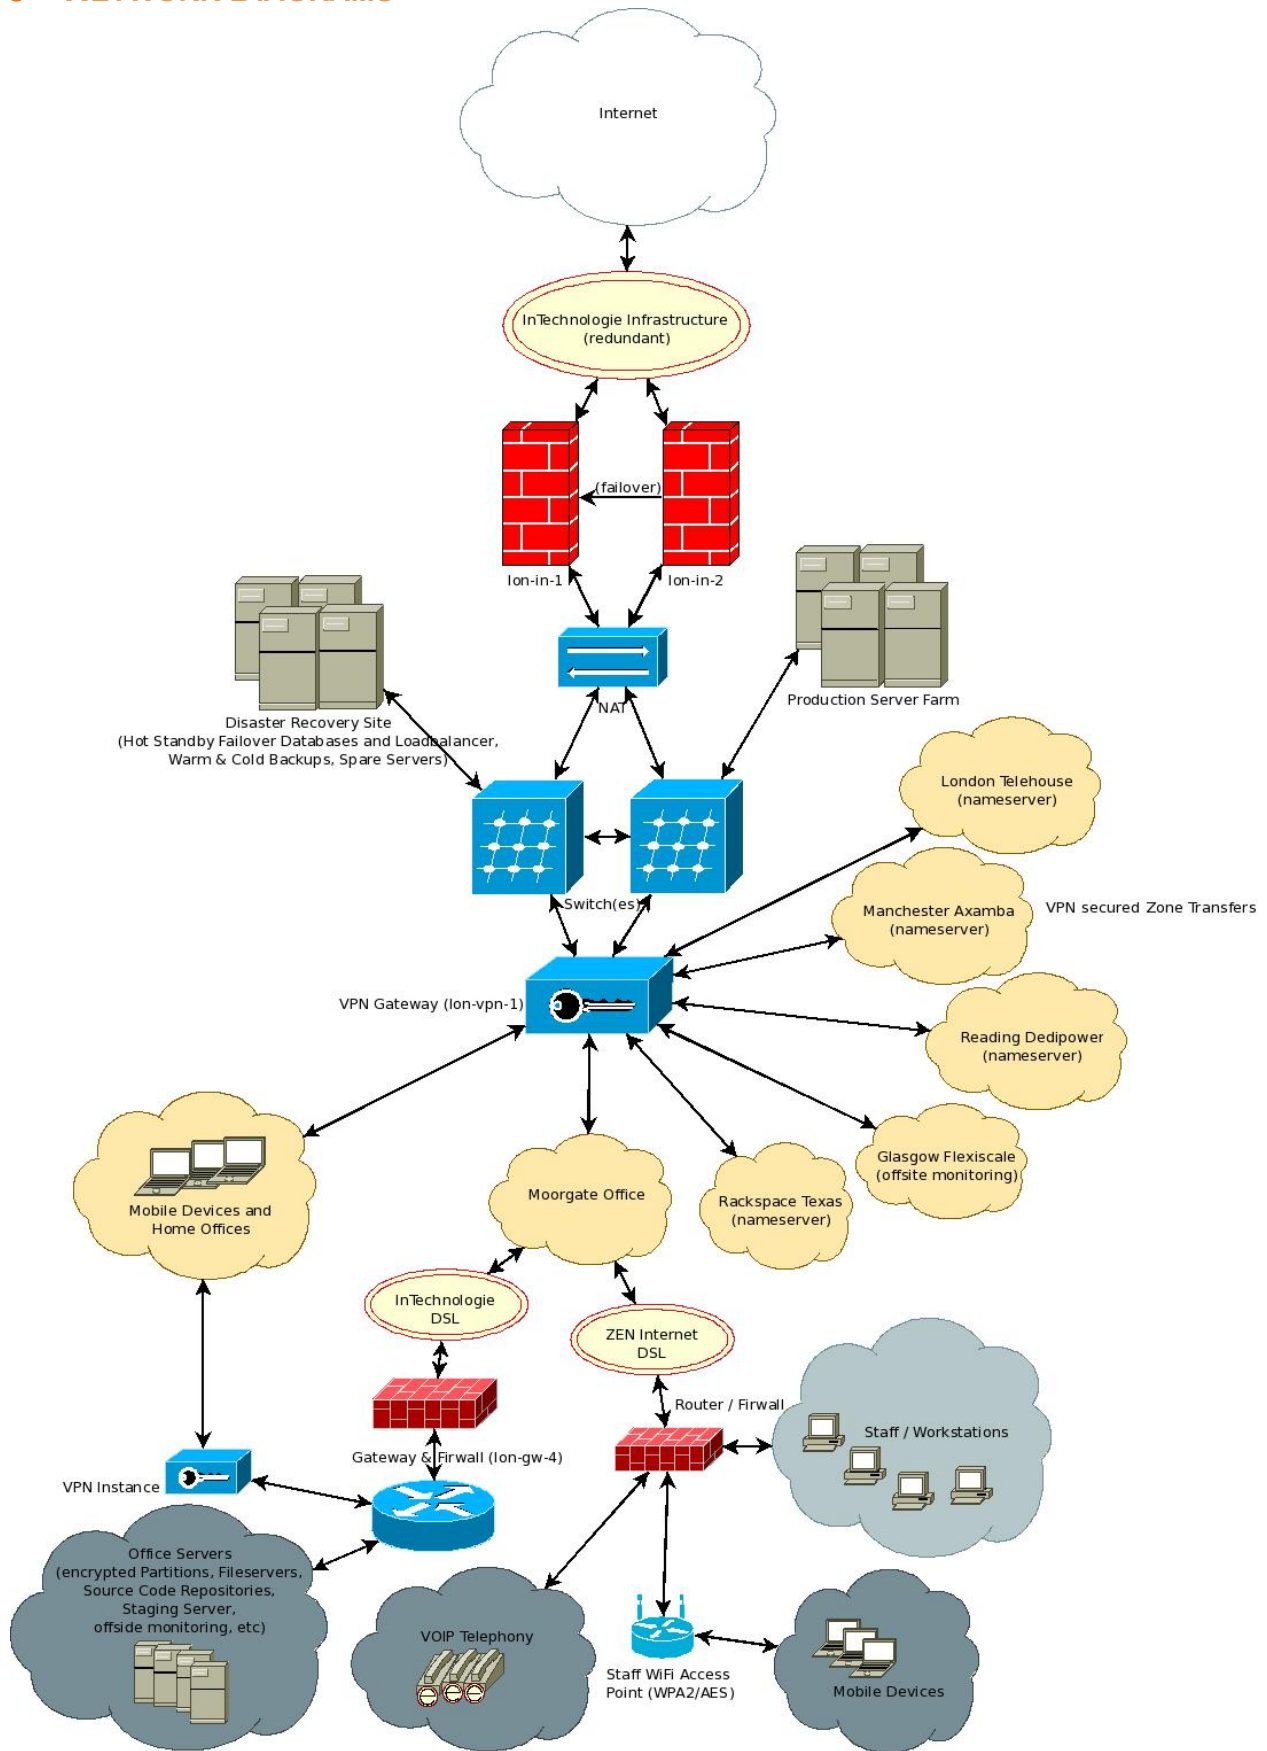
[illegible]

Internet

InTechnologie Infrastructure (redundant)

(failover)

lon-in-1

lon-in-2

NAT

Production Server Farm

Disaster Recovery Site (Hot Standby Failover Databases and Loadbalancer, Warm & Cold Backups, Spare Servers)

London Telehouse (nameserver)

Switch(es)

Manchester Axamba (nameserver)

VPN secured Zone Transfers

VPN Gateway (lon-vpn-1)

Reading Dedipower (nameserver)

Glasgow Flexiscale (offsite monitoring)

Mobile Devices and Home Offices

Moorgate Office

Rackspace Texas (nameserver)

InTechnologie DSL

ZEN Internet DSL

Router / Firwall

Staff / Workstations

Gateway & Firwall (lon-gw-4)

VPN Instance

Office Servers (encrypted Partitions, Fileservers, Source Code Repositories, Staging Server, offside monitoring, etc)

VOIP Telephony

Staff WiFi Access Point (WPA2/AES)

Mobile Devices